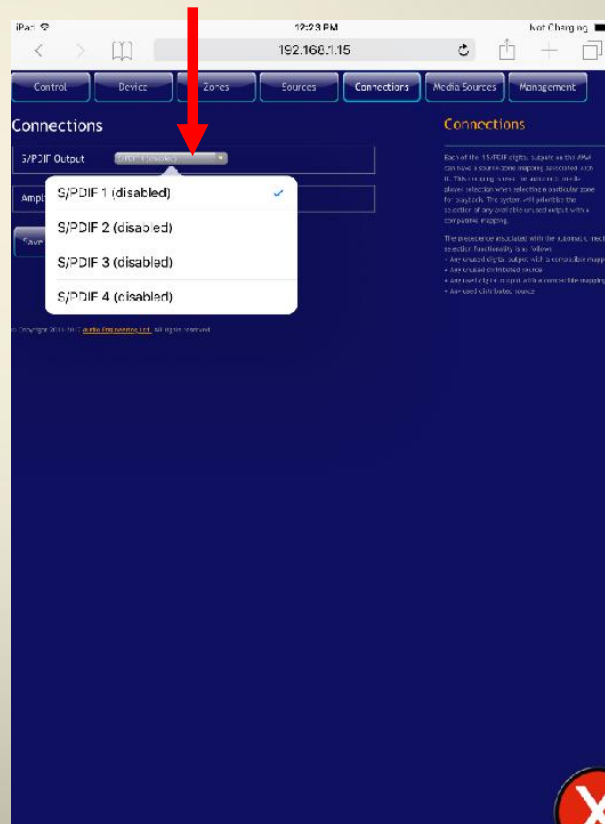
iPad
12:23 PM
Not Charging
192.168.1.15

Control
Device
Zones
Sources
Connections
Media Sources
Management

Connections
S/PDIF Output
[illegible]
Ampl
Save

S/PDIF 1 (disabled)
S/PDIF 2 (disabled)
S/PDIF 3 (disabled)
S/PDIF 4 (disabled)

© Copyright 2013-2017 Audio Engineering Ltd. All rights reserved.

Connections

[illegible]

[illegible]